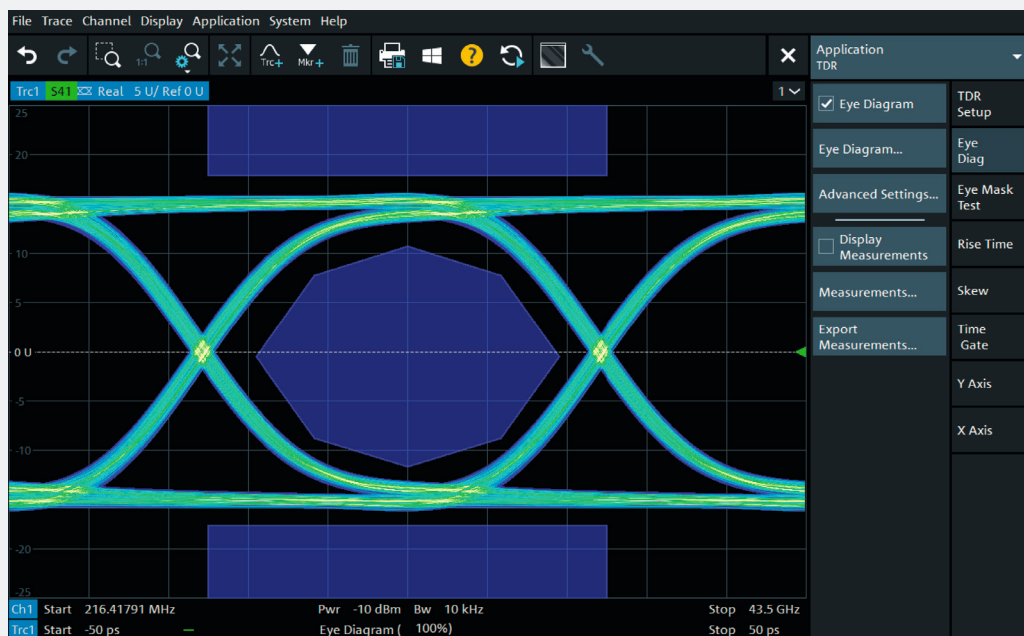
File Trace Channel Display Application System Help

1:1 Trc+ Mkr+

Application
TDR

Trc1 S41 Real 5 U/ Ref 0 U

1

25
20
10
5
0 U
-5
-10
-20
-25

Eye Diagram
Eye Diagram...
Advanced Settings...
Display Measurements
Measurements...
Export Measurements...

TDR Setup
Eye Diag
Eye Mask Test
Rise Time
Skew
Time Gate
Y Axis
X Axis

Ch1 Start 216.41791 MHz Pwr -10 dBm Bw 10 kHz Stop 43.5 GHz
Trc1 Start -50 ps Eye Diagram ( 100%) Stop 50 ps